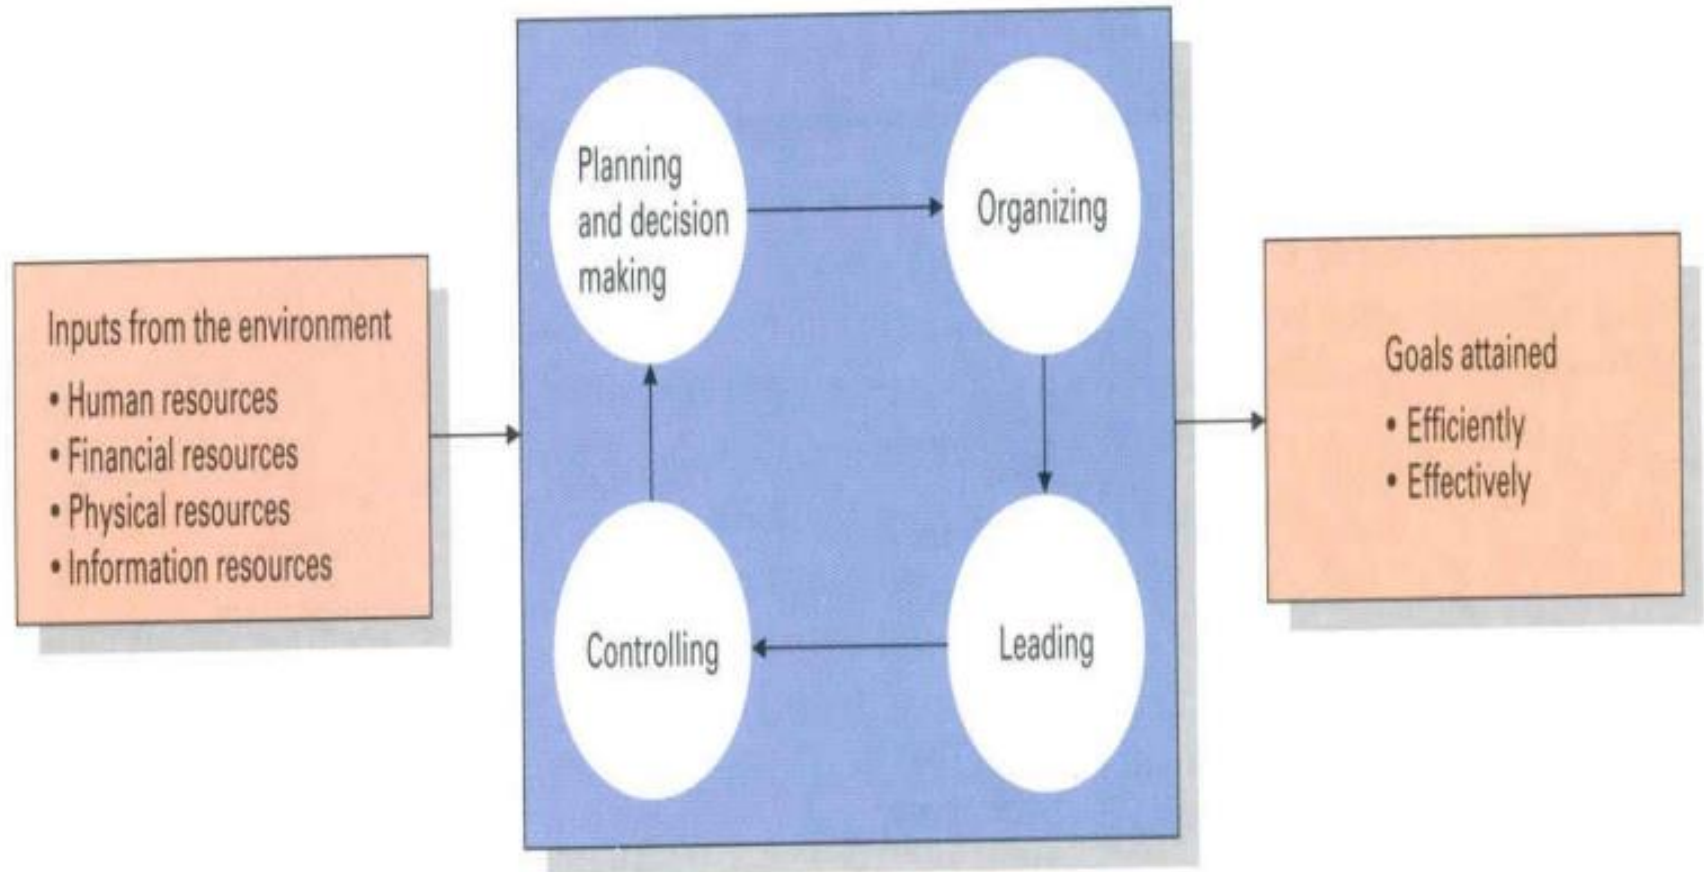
Inputs from the environment
• Human resources
• Financial resources
• Physical resources
• Information resources

Planning and decision making

Organizing

Leading

Controlling

Goals attained
• Efficiently
• Effectively